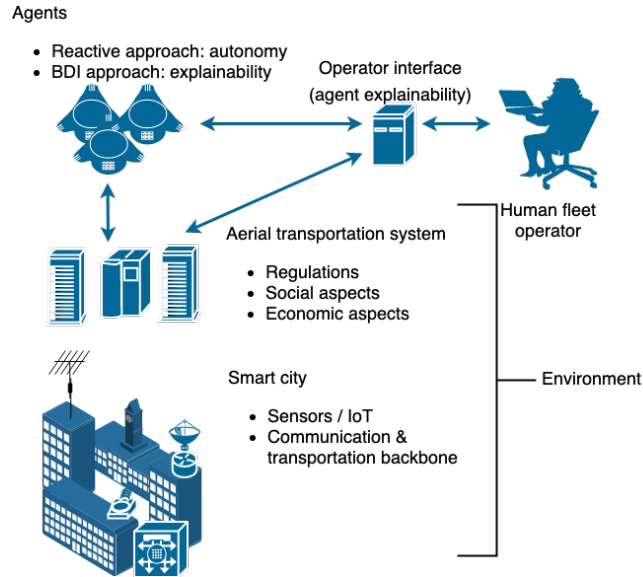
Agents

- Reactive approach: autonomy
- BDI approach: explainability

Operator interface
(agent explainability)

Human fleet operator

Aerial transportation system

- Regulations
- Social aspects
- Economic aspects

Smart city

- Sensors / IoT
- Communication & transportation backbone

Environment